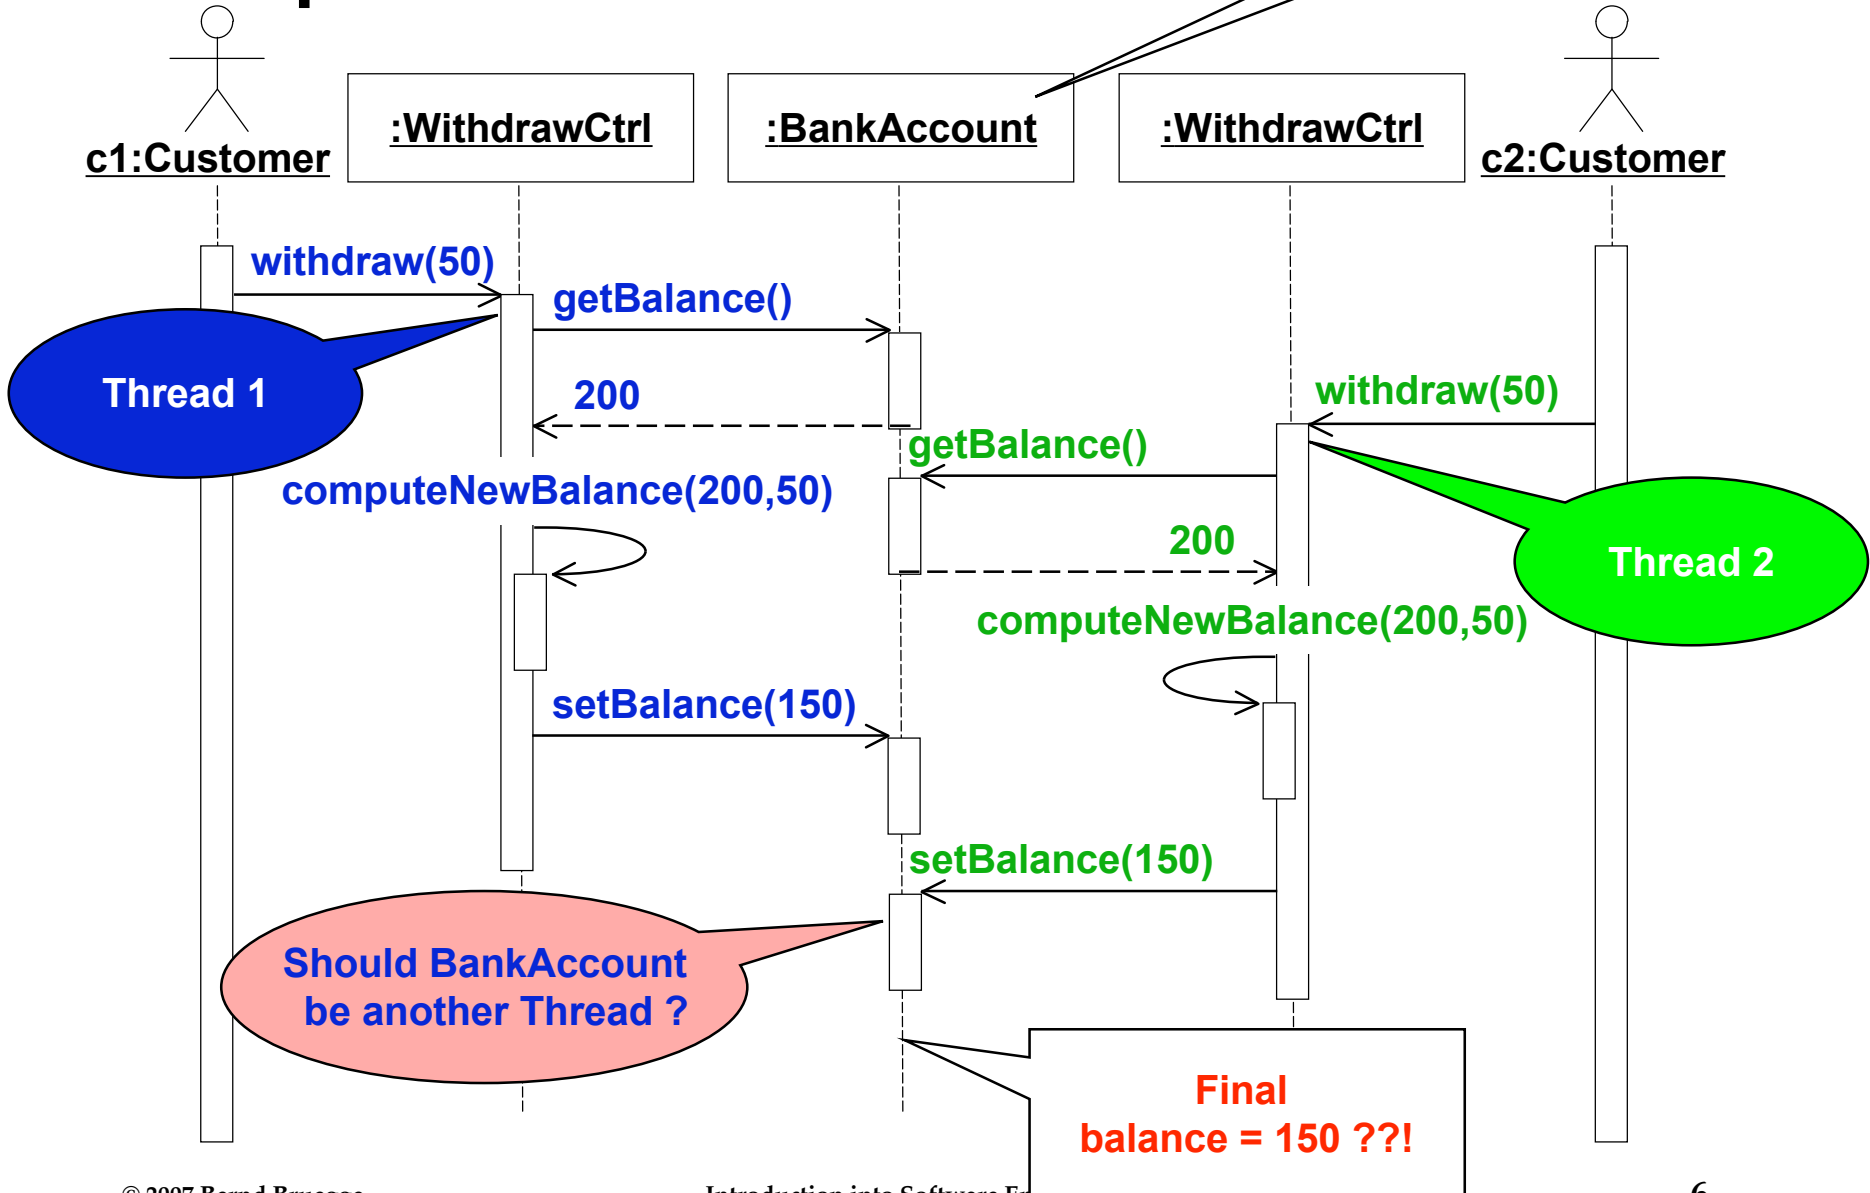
c1:Customer

:WithdrawCtrl

:BankAccount

:WithdrawCtrl

c2:Customer

withdraw(50)

getBalance()

Thread 1

200

withdraw(50)

getBalance()

computeNewBalance(200,50)

200

Thread 2

computeNewBalance(200,50)

setBalance(150)

setBalance(150)

Should BankAccount be another Thread ?

Final balance = 150 ??!

© 2007 Bernd Bruegge

Introduction into Software En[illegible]

6